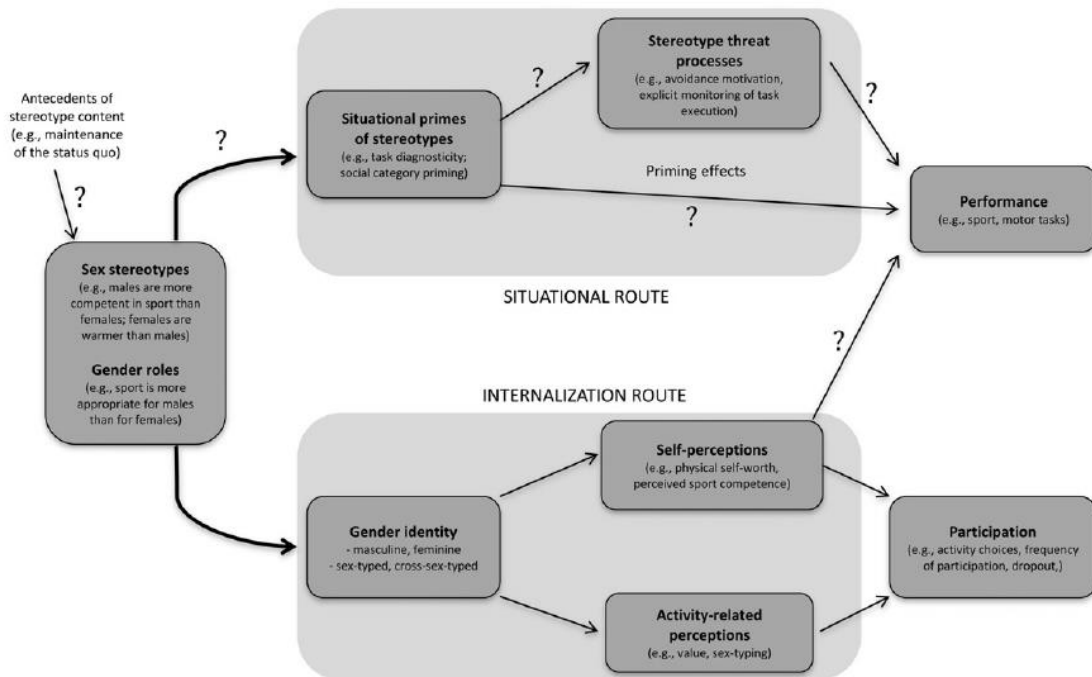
Antecedents of stereotype content (e.g., maintenance of the status quo)

?

?

Sex stereotypes
(e.g., males are more competent in sport than females; females are warmer than males)

Gender roles
(e.g., sport is more appropriate for males than for females)

Situational primes of stereotypes
(e.g., task diagnosticity; social category priming)

?

Stereotype threat processes
(e.g., avoidance motivation, explicit monitoring of task execution)

?

Priming effects

?

Performance
(e.g., sport, motor tasks)

SITUATIONAL ROUTE

?

INTERNALIZATION ROUTE

Self-perceptions
(e.g., physical self-worth, perceived sport competence)

Gender identity
- masculine, feminine
- sex-typed, cross-sex-typed

Participation
(e.g., activity choices, frequency of participation, dropout,)

Activity-related perceptions
(e.g., value, sex-typing)